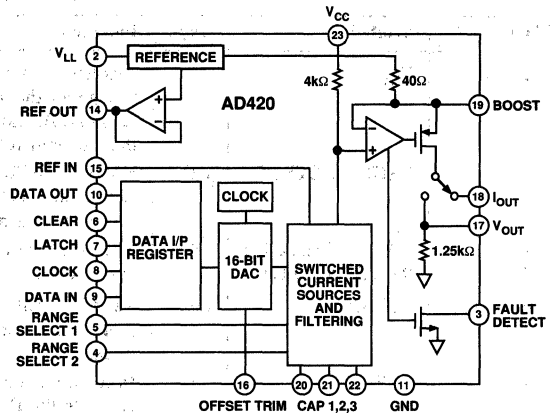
$V_{CC}$
23
$V_{LL}$
2
REFERENCE
$4k\Omega$
$40\Omega$
REF OUT
14
+
−
AD420
19
BOOST
−
+
REF IN
15
DATA OUT
10
CLOCK
18
$I_{OUT}$
CLEAR
6
17
$V_{OUT}$
LATCH
7
DATA I/P REGISTER
16-BIT DAC
SWITCHED CURRENT SOURCES AND FILTERING
$1.25k\Omega$
CLOCK
8
DATA IN
9
FAULT DETECT
3
RANGE SELECT 1
5
RANGE SELECT 2
4
16
20
21
22
11
OFFSET TRIM
CAP 1,2,3
GND